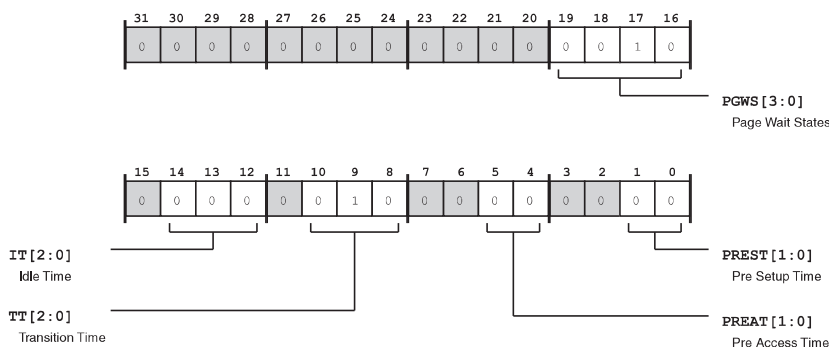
| 31 | 30 | 29 | 28 | 27 | 26 | 25 | 24 | 23 | 22 | 21 | 20 | 19 | 18 | 17 | 16 |
|---|---|---|---|---|---|---|---|---|---|---|---|---|---|---|---|
| 0 | 0 | 0 | 0 | 0 | 0 | 0 | 0 | 0 | 0 | 0 | 0 | 0 | 0 | 1 | 0 |

PGWS[3:0]
Page Wait States

| 15 | 14 | 13 | 12 | 11 | 10 | 9 | 8 | 7 | 6 | 5 | 4 | 3 | 2 | 1 | 0 |
|---|---|---|---|---|---|---|---|---|---|---|---|---|---|---|---|
| 0 | 0 | 0 | 0 | 0 | 0 | 1 | 0 | 0 | 0 | 0 | 0 | 0 | 0 | 0 | 0 |

IT[2:0]
Idle Time

TT[2:0]
Transition Time

PREST[1:0]
Pre Setup Time

PREAT[1:0]
Pre Access Time